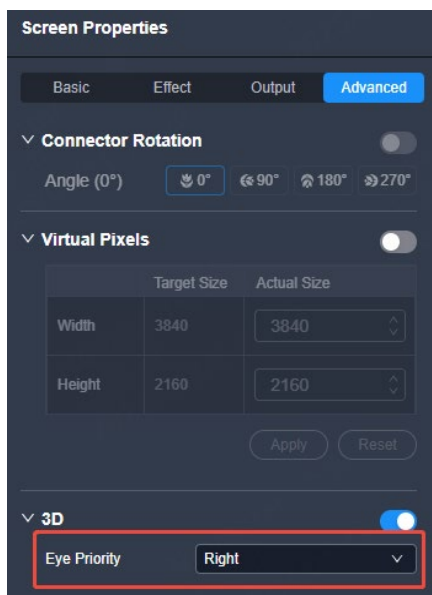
Screen Properties

Basic | Effect | Output | Advanced

Connector Rotation

Angle (0°) 0° 90° 180° 270°

Virtual Pixels

| | Target Size | Actual Size |
|---|---|---|
| Width | 3840 | 3840 |
| Height | 2160 | 2160 |

Apply Reset

3D

Eye Priority Right